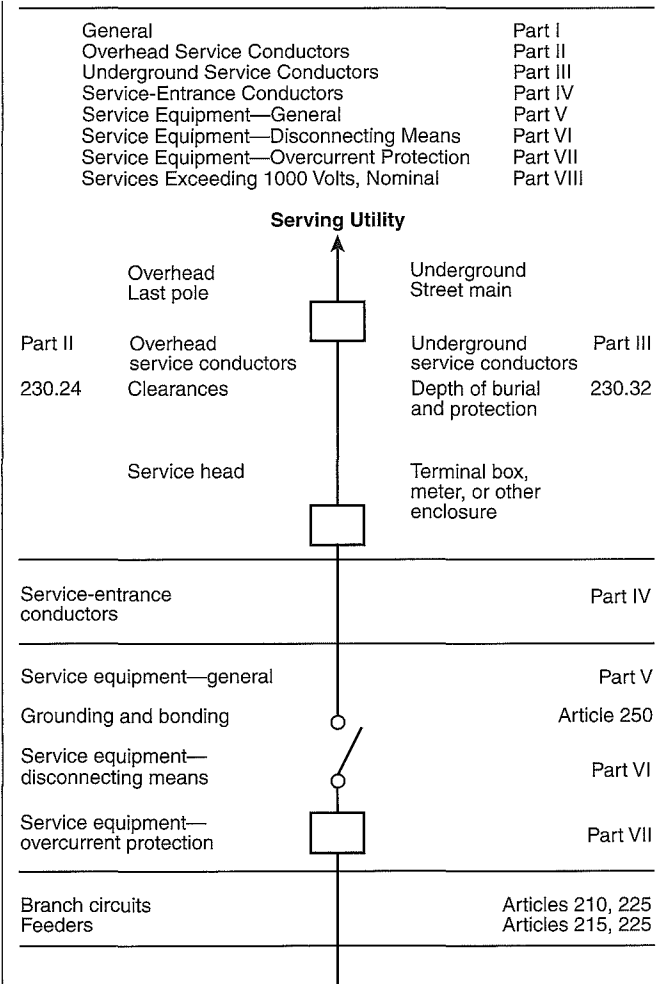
| | |
|---|---|
| General | Part I |
| Overhead Service Conductors | Part II |
| Underground Service Conductors | Part III |
| Service-Entrance Conductors | Part IV |
| Service Equipment—General | Part V |
| Service Equipment—Disconnecting Means | Part VI |
| Service Equipment—Overcurrent Protection | Part VII |
| Services Exceeding 1000 Volts, Nominal | Part VIII |

**Serving Utility**

Overhead Last pole

Underground Street main

Part II

Overhead service conductors

Underground service conductors

Part III

230.24

Clearances

Depth of burial and protection

230.32

Service head

Terminal box, meter, or other enclosure

Service-entrance conductors

Part IV

Service equipment—general

Part V

Grounding and bonding

Article 250

Service equipment—disconnecting means

Part VI

Service equipment—overcurrent protection

Part VII

Branch circuits

Articles 210, 225

Feeders

Articles 215, 225